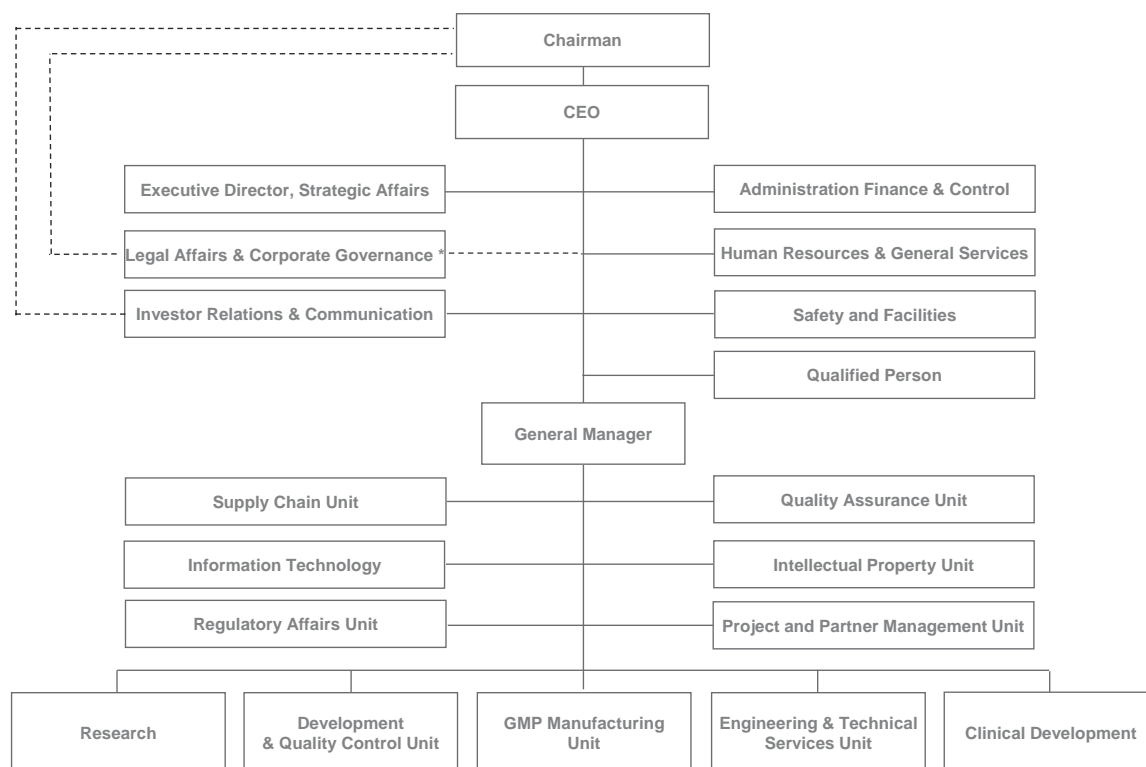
Chairman

CEO

Executive Director, Strategic Affairs

Administration Finance & Control

Legal Affairs & Corporate Governance *

Human Resources & General Services

Investor Relations & Communication

Safety and Facilities

Qualified Person

General Manager

Supply Chain Unit

Quality Assurance Unit

Information Technology

Intellectual Property Unit

Regulatory Affairs Unit

Project and Partner Management Unit

Research

Development & Quality Control Unit

GMP Manufacturing Unit

Engineering & Technical Services Unit

Clinical Development